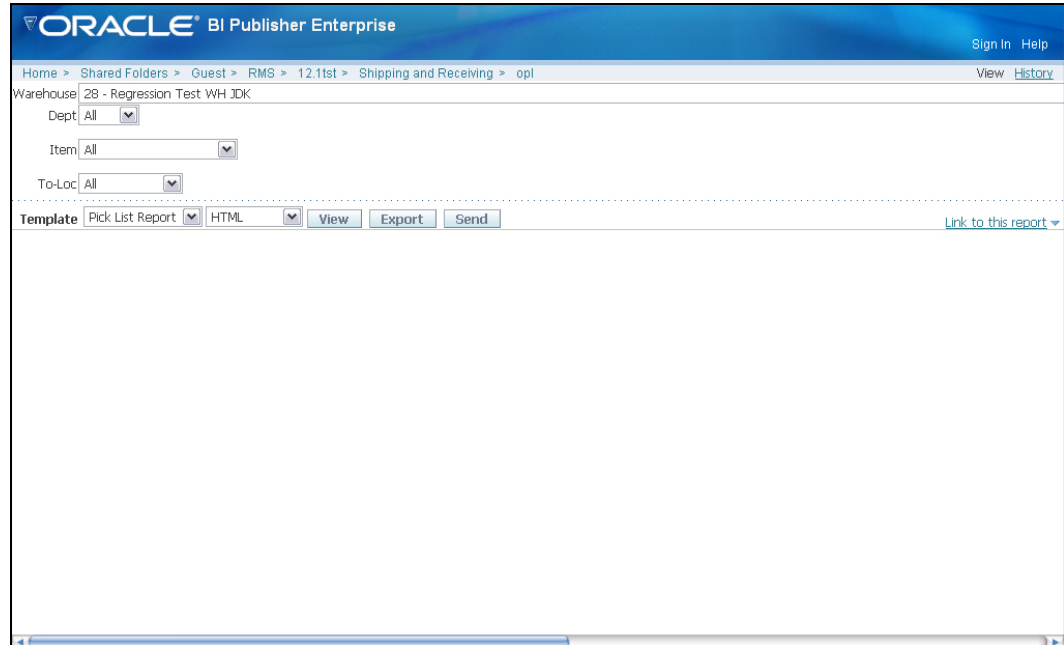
ORACLE® BI Publisher Enterprise

Sign In Help

Home > Shared Folders > Guest > RMS > 12.1tst > Shipping and Receiving > opl

View History

Warehouse 28 - Regression Test WH JDK

Dept All

Item All

To-Loc All

Template Pick List Report HTML View Export Send

Link to this report